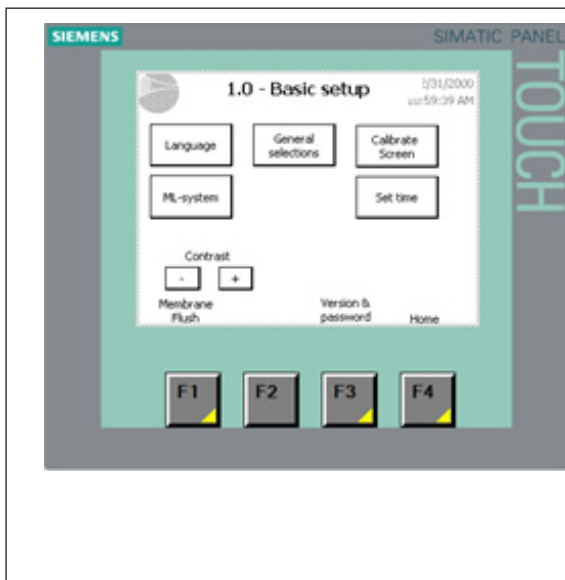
SIEMENS

SIMATIC PANEL

TOUCH

1.0 - Basic setup

1/31/2000
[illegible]:59:39 AM

Language

General selections

Calibrate Screen

ML-system

Set time

Contrast

-

+

Membrane Flush

Version & password

Home

F1

F2

F3

F4